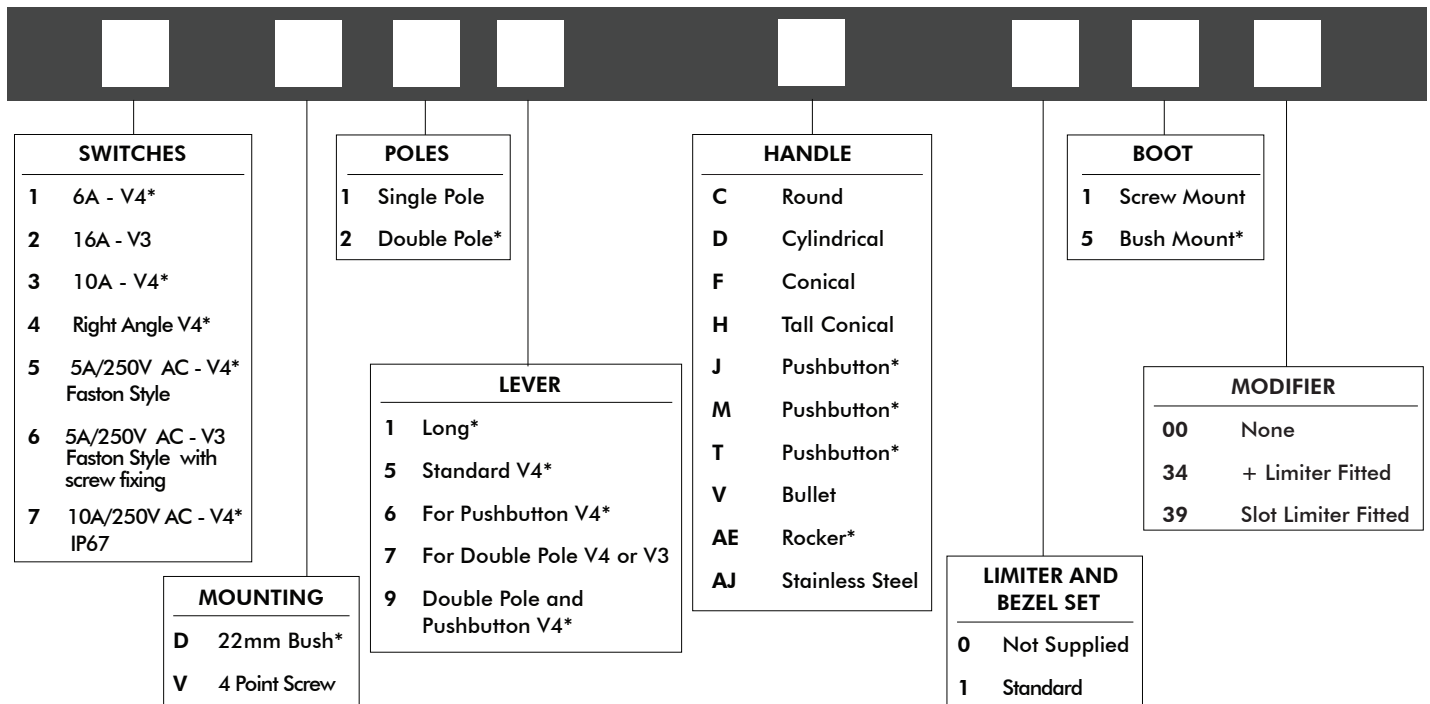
SWITCHES

1 6A - V4*

2 16A - V3

3 10A - V4*

4 Right Angle V4*

5 5A/250V AC - V4* Faston Style

6 5A/250V AC - V3 Faston Style with screw fixing

7 10A/250V AC - V4* IP67

MOUNTING

D 22mm Bush*

V 4 Point Screw

POLES

1 Single Pole

2 Double Pole*

LEVER

1 Long*

5 Standard V4*

6 For Pushbutton V4*

7 For Double Pole V4 or V3

9 Double Pole and Pushbutton V4*

HANDLE

C Round

D Cylindrical

F Conical

H Tall Conical

J Pushbutton*

M Pushbutton*

T Pushbutton*

V Bullet

AE Rocker*

AJ Stainless Steel

LIMITER AND BEZEL SET

0 Not Supplied

1 Standard

BOOT

1 Screw Mount

5 Bush Mount*

MODIFIER

00 None

34 + Limiter Fitted

39 Slot Limiter Fitted